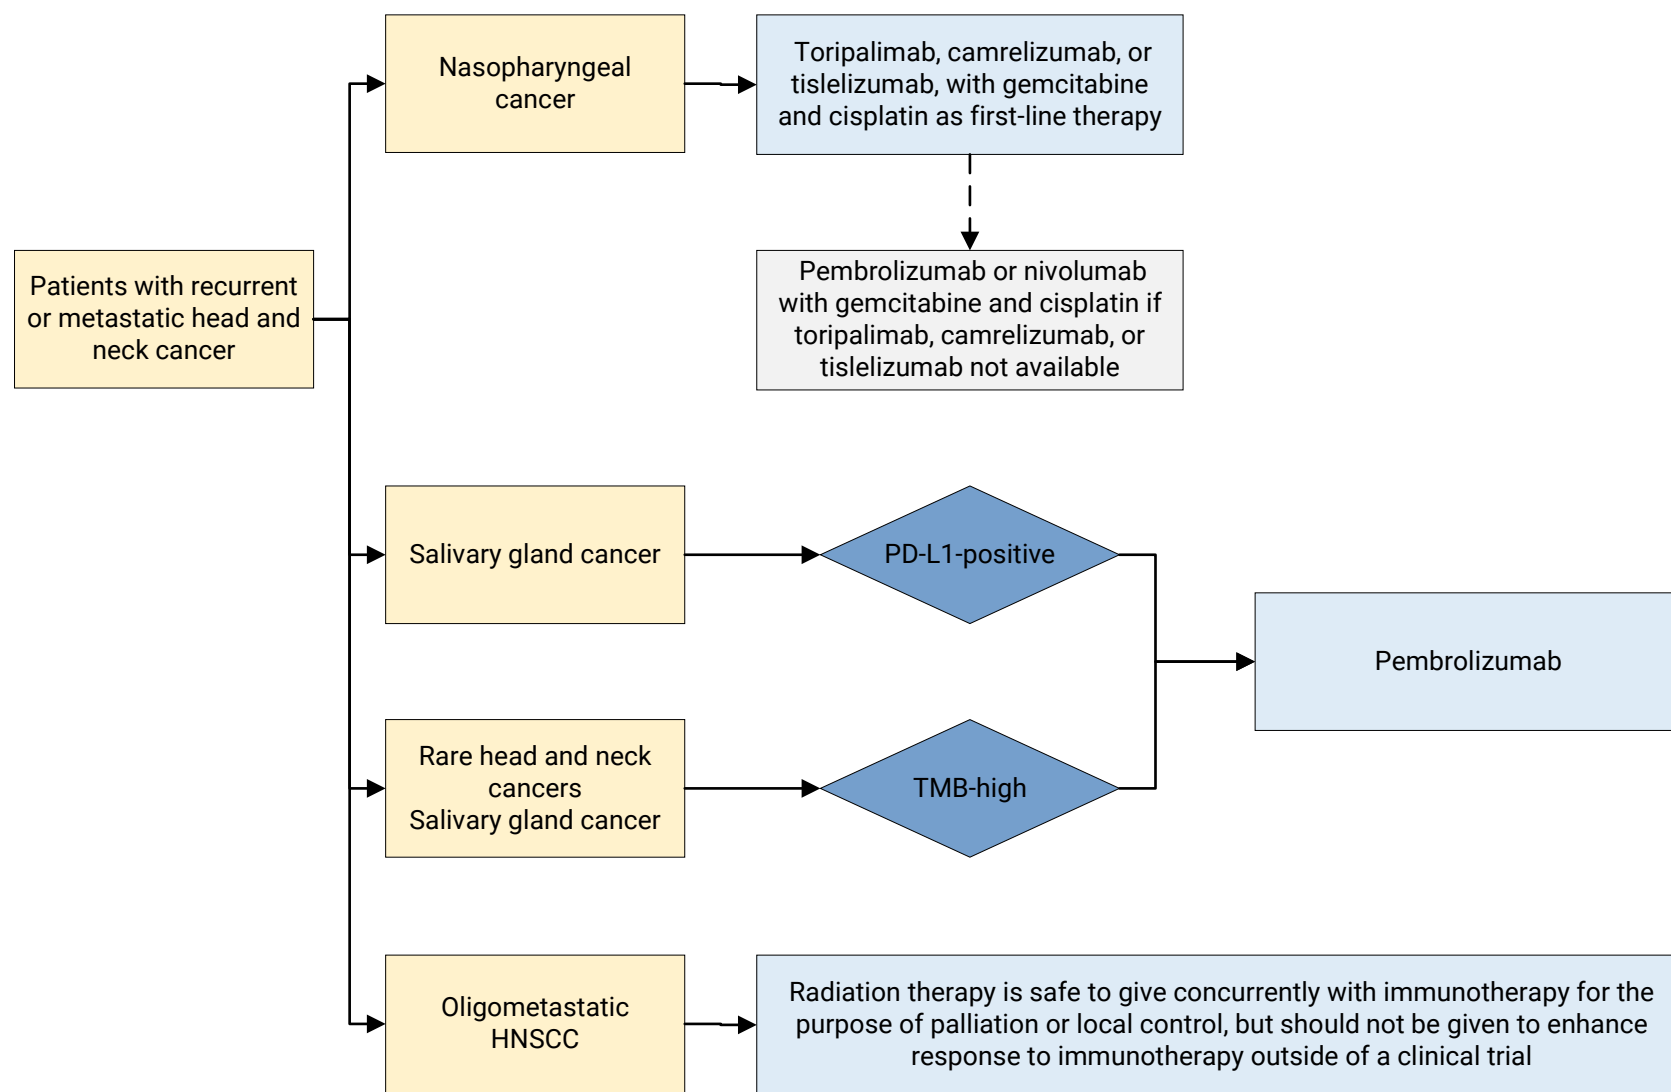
Patients with recurrent or metastatic head and neck cancer

Nasopharyngeal cancer

Toripalimab, camrelizumab, or tislelizumab, with gemcitabine and cisplatin as first-line therapy

Pembrolizumab or nivolumab with gemcitabine and cisplatin if toripalimab, camrelizumab, or tislelizumab not available

Salivary gland cancer

PD-L1-positive

Pembrolizumab

Rare head and neck cancers
Salivary gland cancer

TMB-high

Oligometastatic HNSCC

Radiation therapy is safe to give concurrently with immunotherapy for the purpose of palliation or local control, but should not be given to enhance response to immunotherapy outside of a clinical trial